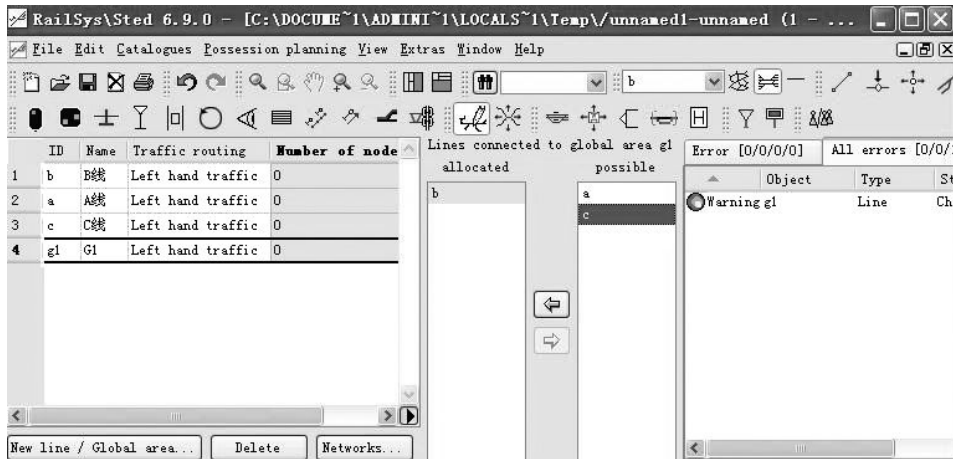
RailSys\Sted 6.9.0 - [C:\DOCUME~1\ADMINI~1\LOCALS~1\Temp\/unnamed1-unnamed (1 - ...

File Edit Catalogues Possession planning View Extras Window Help

b

b

| | ID | Name | Traffic routing | Number of node |
|---|---|---|---|---|
| 1 | b | B线 | Left hand traffic | 0 |
| 2 | a | A线 | Left hand traffic | 0 |
| 3 | c | C线 | Left hand traffic | 0 |
| 4 | g1 | G1 | Left hand traffic | 0 |

Lines connected to global area g1

allocated

b

possible

a

c

Error [0/0/0/0]

All errors [0/0/

| Object | Type | St |
|---|---|---|
| Warning g1 | Line | Ch |

New line / Global area...

Delete

Networks...